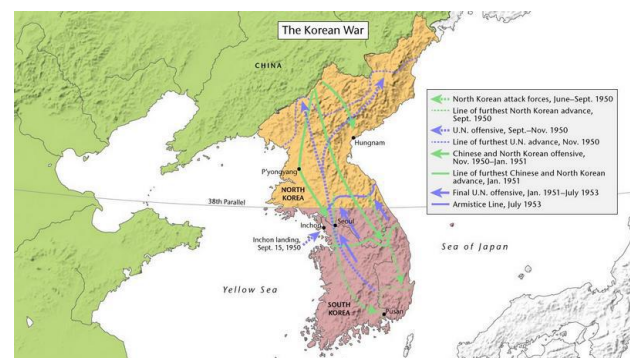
The Korean War

CHINA

North Korean attack forces, June–Sept. 1950
Line of furthest North Korean advance, Sept. 1950
U.N. offensive, Sept.–Nov. 1950
Line of furthest U.N. advance, Nov. 1950
Chinese and North Korean offensive, Nov. 1950–Jan. 1951
Line of furthest Chinese and North Korean advance, Jan. 1951
Final U.N. offensive, Jan. 1951–July 1953
Armistice Line, July 1953

Hungnam

P'yongyang

NORTH KOREA

38th Parallel

Seoul

Inchon

Inchon landing, Sept. 15, 1950

Sea of Japan

Yellow Sea

SOUTH KOREA

Pusan